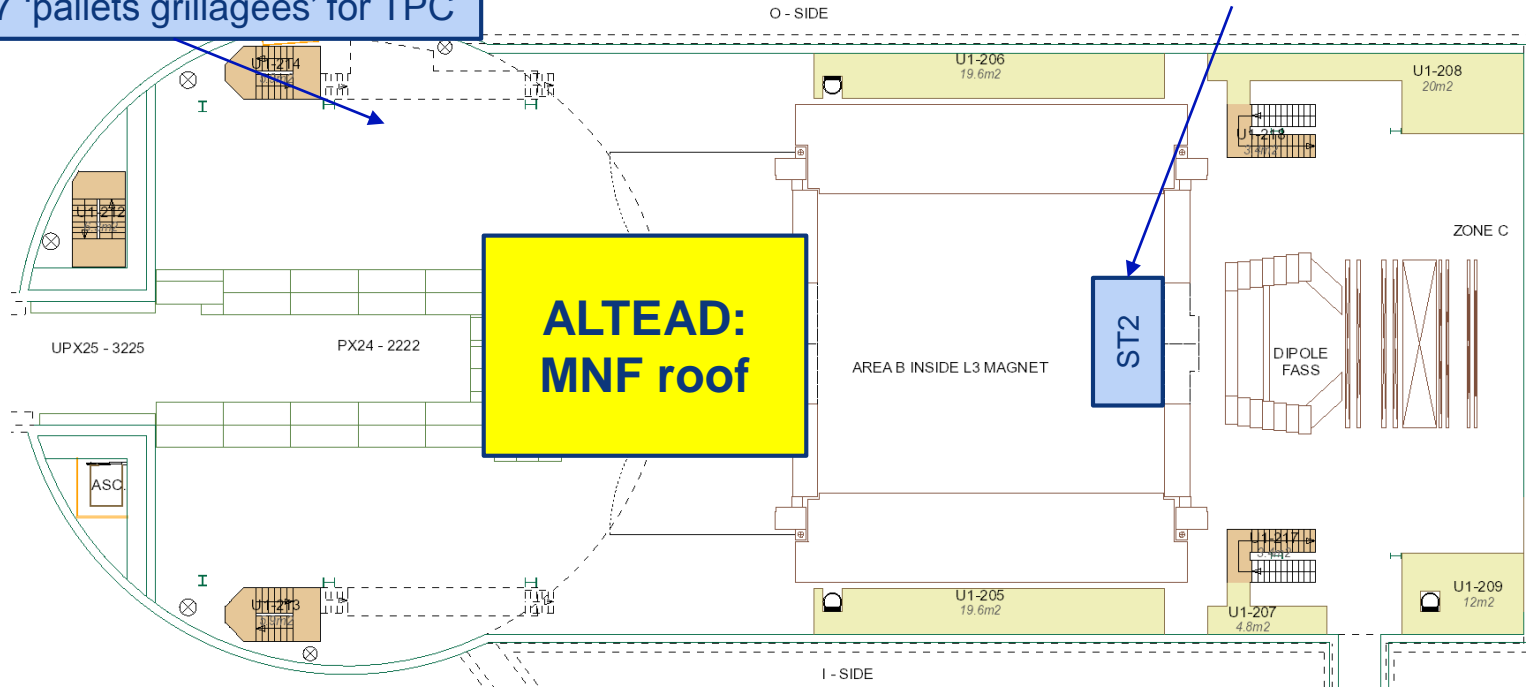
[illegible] 'pallets grillagees' for TPC

O - SIDE

U1-214

U1-206
19.6m2

U1-208
20m2

U1-216

U1-212

ZONE C

ALTEAD:
MNF roof

ST2

UPX25 - 3225

PX24 - 2222

AREA B INSIDE L3 MAGNET

DIPOLE
FASS

ASC

U1-217

U1-213

U1-205
19.6m2

U1-207
4.8m2

U1-209
12m2

I - SIDE